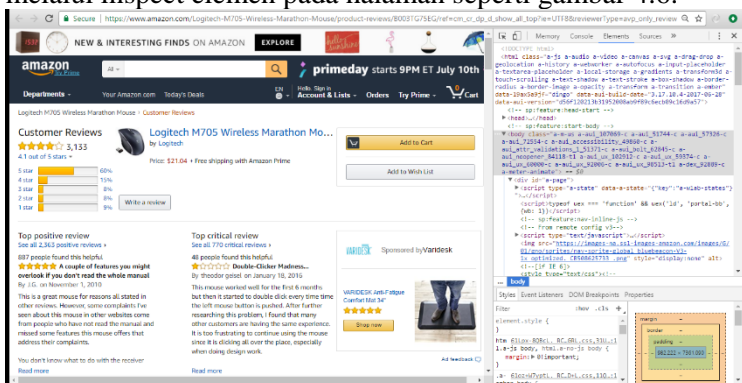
melalui inspect elemen pada halaman seperti gambar 4.8.

Secure | https://www.amazon.com/Logitech-M705-Wireless-Marathon-Mouse/product-reviews/B003TG75EG/ref=cm_cr_dp_d_show_all_top?ie=UTF8&reviewerType=all_reviews

NEW & INTERESTING FINDS ON AMAZON EXPLORE

amazon Try Prime

All

primeday starts 9PM ET July 10th

Departments Your Amazon.com Today's Deals EN Hello. Sign in Account & Lists Orders Try Prime 0 Cart

Logitech M705 Wireless Marathon Mouse › Customer Reviews

Customer Reviews
3,133
4.1 out of 5 stars

| 5 star | 68% |
|---|---|
| 4 star | 15% |
| 3 star | 6% |
| 2 star | 3% |
| 1 star | 9% |

Write a review

Logitech M705 Wireless Marathon Mo...
by Logitech
Price: $21.04 + Free shipping with Amazon Prime

Add to Cart
Add to Wish List

Top positive review
See all 2,363 positive reviews
887 people found this helpful
A couple of features you might overlook if you don't read the whole manual
By J.G. on November 1, 2010
This is a great mouse for reasons all stated in other reviews. However, some complaints I've seen about this mouse in other websites come from people who have not read the manual and missed some features this mouse offers that address their complaints.

You don't know what to do with the receiver
Read more

Top critical review
See all 770 critical reviews
46 people found this helpful
Double-Clicker Madness...
By theodor gesel on January 18, 2016
This mouse worked well for the first 6 months but then it started to double click every time the left mouse button is pushed. After further researching this problem, I found that many other customers are having the same experience. It is frustrating to continue using the mouse since it is clicking all over the place, especially when doing design work.
Read more

Sponsored by VARIDESK
VARIDESK Anti-Fatigue Comfort Mat 34"
Shop now
Ad feedback

Elements Console Sources Memory

Styles Event Listeners DOM Breakpoints Properties
Filter :hov .cls +
element.style {
}
margin border padding